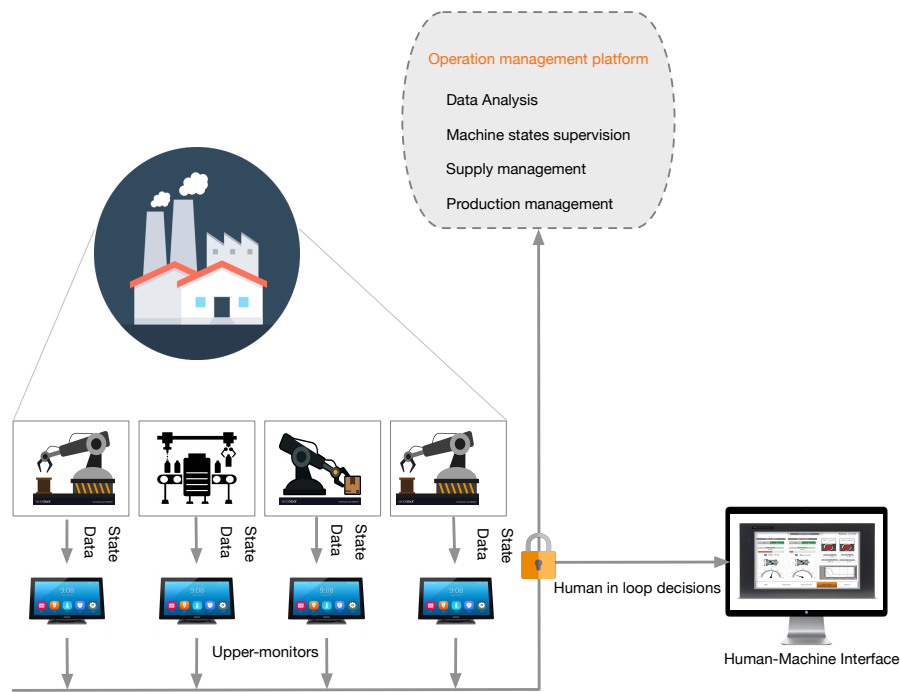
Operation management platform

Data Analysis

Machine states supervision

Supply management

Production management

State Data

State Data

State Data

State Data

9:08

9:08

9:08

9:08

Human in loop decisions

Upper-monitors

Human-Machine Interface